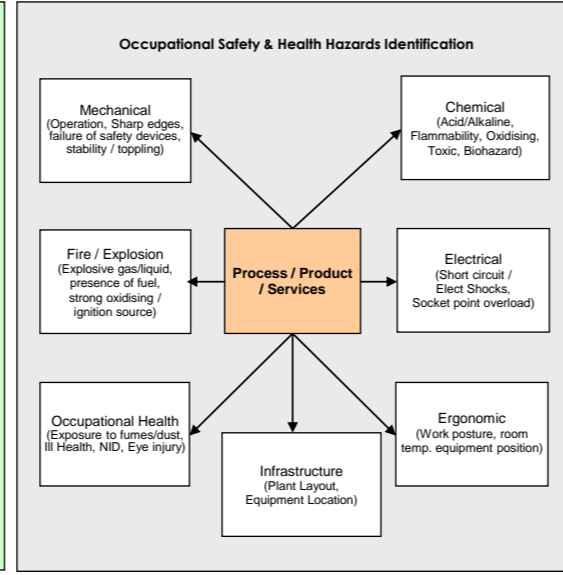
Occupational Safety & Health Hazards Identification

Mechanical
(Operation, Sharp edges, failure of safety devices, stability / toppling)

Chemical
(Acid/Alkaline, Flammability, Oxidising, Toxic, Biohazard)

Fire / Explosion
(Explosive gas/liquid, presence of fuel, strong oxidising / ignition source)

Process / Product / Services

Electrical
(Short circuit / Elect Shocks, Socket point overload)

Occupational Health
(Exposure to fumes/dust, Ill Health, NID, Eye injury)

Infrastructure
(Plant Layout, Equipment Location)

Ergonomic
(Work posture, room temp. equipment position)